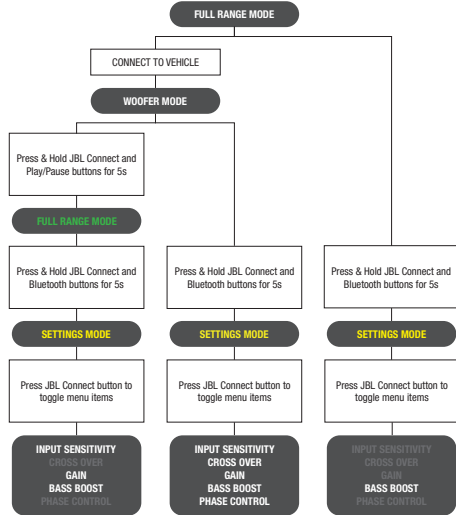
FULL RANGE MODE

CONNECT TO VEHICLE

WOOFER MODE

Press & Hold JBL Connect and Play/Pause buttons for 5s

FULL RANGE MODE

Press & Hold JBL Connect and Bluetooth buttons for 5s

SETTINGS MODE

Press JBL Connect button to toggle menu items

INPUT SENSITIVITY
CROSS OVER
GAIN
BASS BOOST
PHASE CONTROL

Press & Hold JBL Connect and Bluetooth buttons for 5s

SETTINGS MODE

Press JBL Connect button to toggle menu items

INPUT SENSITIVITY
CROSS OVER
GAIN
BASS BOOST
PHASE CONTROL

Press & Hold JBL Connect and Bluetooth buttons for 5s

SETTINGS MODE

Press JBL Connect button to toggle menu items

INPUT SENSITIVITY
CROSS OVER
GAIN
BASS BOOST
PHASE CONTROL